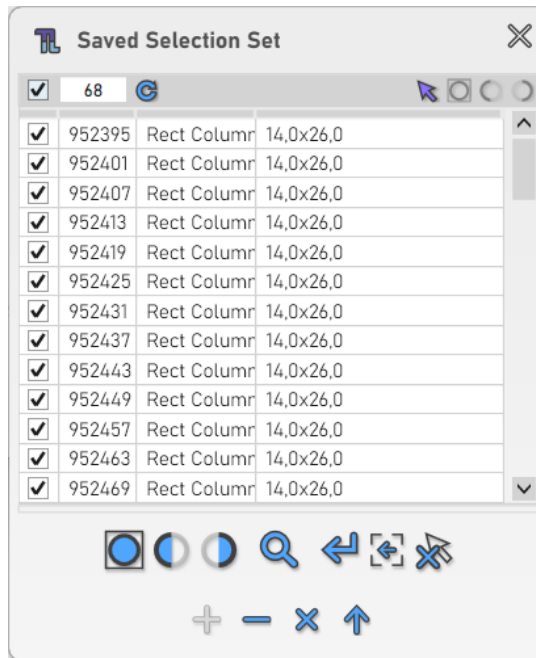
Saved Selection Set

68

| ✓ | 952395 | Rect Columr | 14,0x26,0 |
|---|---|---|---|
| ✓ | 952401 | Rect Columr | 14,0x26,0 |
| ✓ | 952407 | Rect Columr | 14,0x26,0 |
| ✓ | 952413 | Rect Columr | 14,0x26,0 |
| ✓ | 952419 | Rect Columr | 14,0x26,0 |
| ✓ | 952425 | Rect Columr | 14,0x26,0 |
| ✓ | 952431 | Rect Columr | 14,0x26,0 |
| ✓ | 952437 | Rect Columr | 14,0x26,0 |
| ✓ | 952443 | Rect Columr | 14,0x26,0 |
| ✓ | 952449 | Rect Columr | 14,0x26,0 |
| ✓ | 952457 | Rect Columr | 14,0x26,0 |
| ✓ | 952463 | Rect Columr | 14,0x26,0 |
| ✓ | 952469 | Rect Columr | 14,0x26,0 |